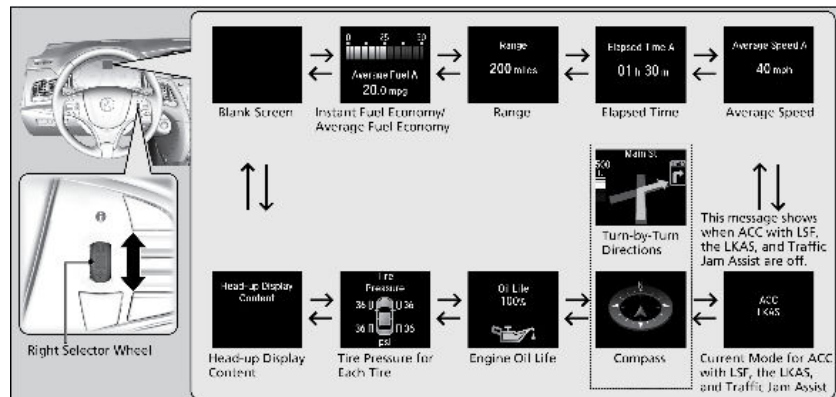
0 25 50
Average Fuel A
20.0 mpg

Range
200 miles

Elapsed Time A
01 h 30 m

Average Speed A
40 mph

Blank Screen

Instant Fuel Economy/ Average Fuel Economy

Range

Elapsed Time

Average Speed

Main St
500 ft

Turn-by-Turn Directions

This message shows when ACC with LSF, the LKAS, and Traffic Jam Assist are off.

Right Selector Wheel

Head-up Display Content

Tire Pressure
36 36
36 35
psi

Oil Life
100%

ACC
LKAS

Head-up Display Content

Tire Pressure for Each Tire

Engine Oil Life

Compass

Current Mode for ACC with LSF, the LKAS, and Traffic Jam Assist